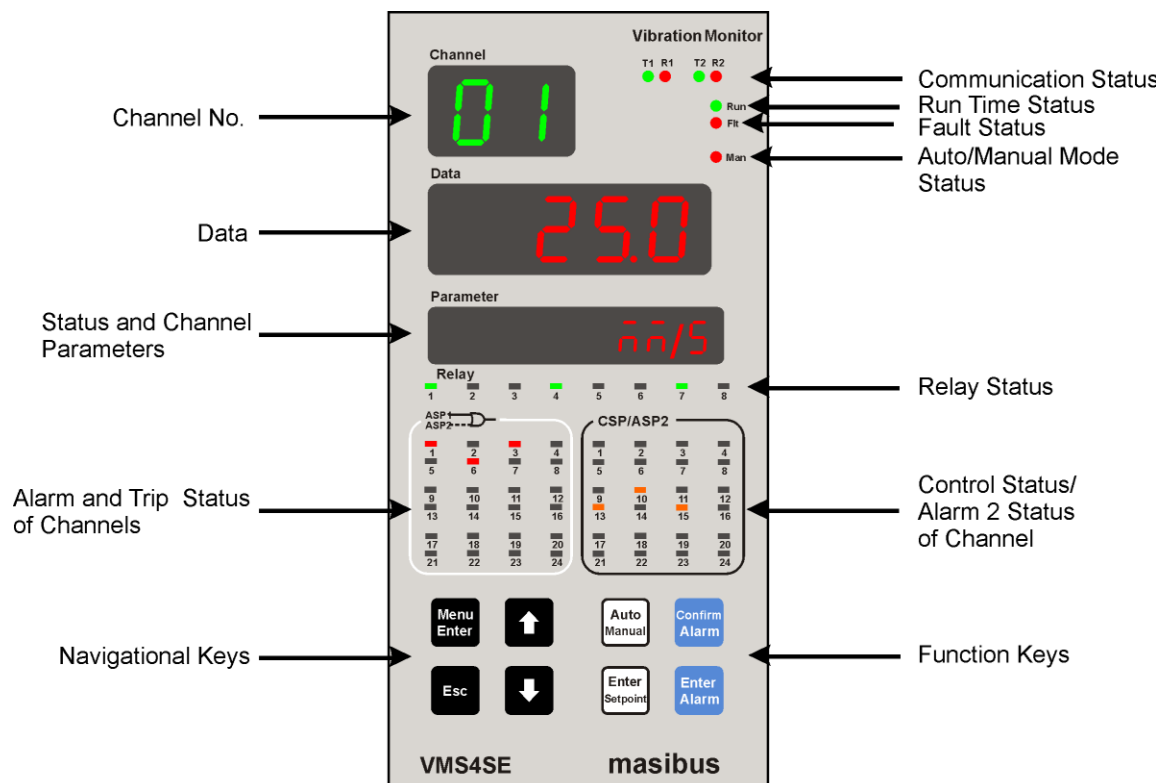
Vibration Monitor

Channel

T1 R1 T2 R2

Run

Flt

Man

01

Data

25.0

Parameter

mm/S

Relay

1 2 3 4 5 6 7 8

ASP1
ASP2

1 2 3 4
5 6 7 8
9 10 11 12
13 14 15 16
17 18 19 20
21 22 23 24

CSP/ASP2

1 2 3 4
5 6 7 8
9 10 11 12
13 14 15 16
17 18 19 20
21 22 23 24

Menu Enter

Auto Manual

Confirm Alarm

Esc

Enter Setpoint

Enter Alarm

VMS4SE

masibus

Channel No.

Data

Status and Channel Parameters

Alarm and Trip Status of Channels

Navigational Keys

Communication Status

Run Time Status

Fault Status

Auto/Manual Mode Status

Relay Status

Control Status/ Alarm 2 Status of Channel

Function Keys